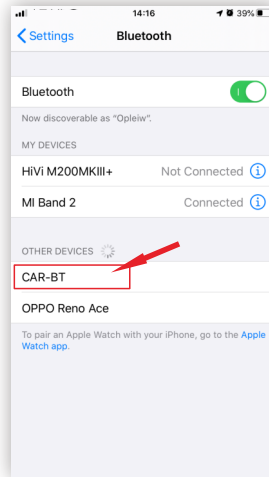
14:16
39%

Settings
Bluetooth

Bluetooth
Now discoverable as "Opleiw".

MY DEVICES
HiVi M200MKIII+
Not Connected
MI Band 2
Connected

OTHER DEVICES
CAR-BT
OPPO Reno Ace

To pair an Apple Watch with your iPhone, go to the Apple Watch app.